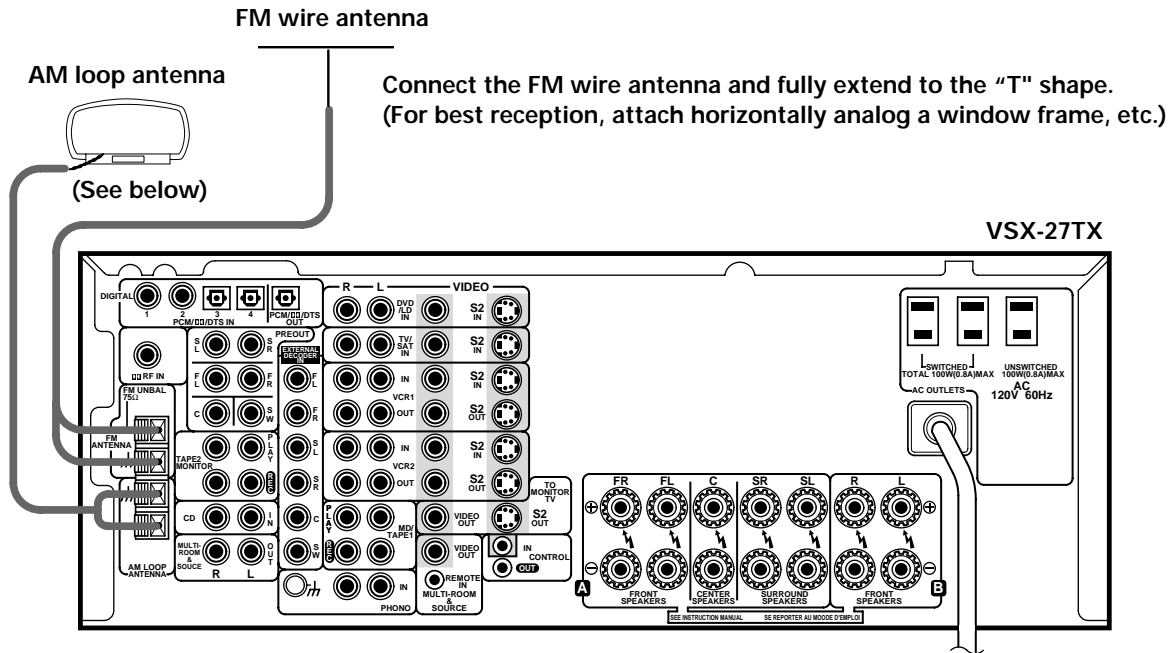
FM wire antenna

AM loop antenna

(See below)

Connect the FM wire antenna and fully extend to the "T" shape.
(For best reception, attach horizontally analog a window frame, etc.)

VSX-27TX

DIGITAL 1 2 3 4 PCM/DD/DTS IN PCM/DD/DTS OUT

DD RF IN

PREOUT S L S R F L F R C S W

EXTERNAL DECODER IN F L F R S L S R C S W

R L VIDEO

DVD /LD IN S2 IN

TV/ SAT IN S2 IN

IN S2 IN VCR1 OUT S2 OUT

IN S2 IN VCR2 OUT S2 OUT

FM UNBAL 75Ω FM ANTENNA

TAPE2 MONITOR PLAY REC

CD IN

MULTI-ROOM & SOUCE OUT R L

AM LOOP ANTENNA

PLAY REC MD/ TAPE1

IN PHONO

VIDEO OUT

VIDEO OUT

TO MONITOR TV S2 OUT

IN CONTROL OUT

REMOTE IN MULTI-ROOM & SOURCE

SWITCHED TOTAL 100W(0.8A)MAX UNSWITCHED 100W(0.8A)MAX AC OUTLETS AC 120V 60Hz

FR FL C SR SL R L

A FRONT SPEAKERS CENTER SPEAKERS SURROUND SPEAKERS FRONT SPEAKERS B

SEE INSTRUCTION MANUAL SE REPORTER AU MOODE D'EMPLOI